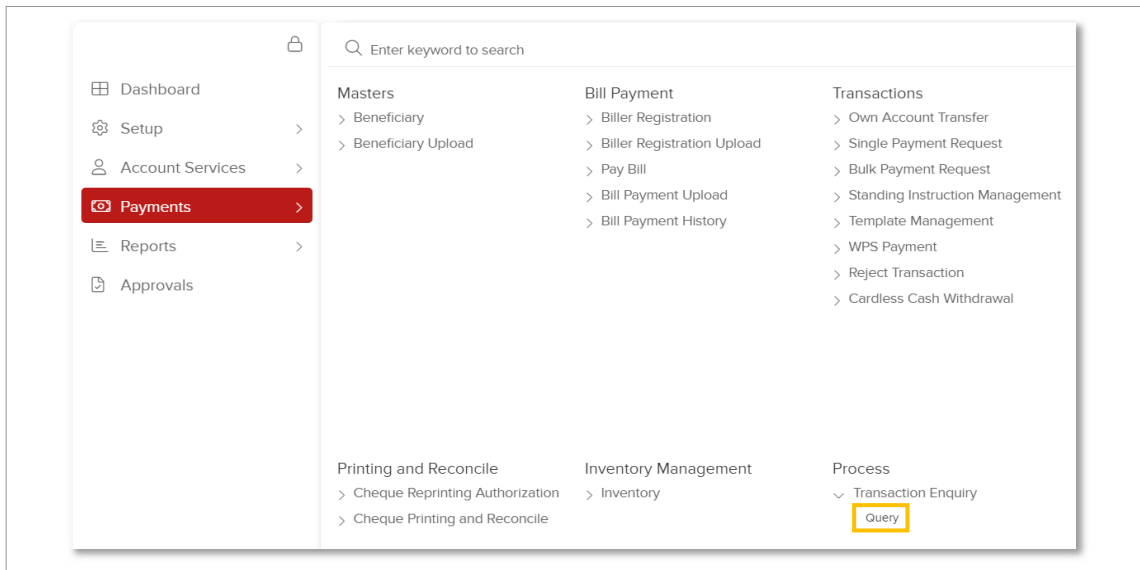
Dashboard
Setup
Account Services
Payments
Reports
Approvals

Enter keyword to search

Masters
Beneficiary
Beneficiary Upload

Bill Payment
Biller Registration
Biller Registration Upload
Pay Bill
Bill Payment Upload
Bill Payment History

Transactions
Own Account Transfer
Single Payment Request
Bulk Payment Request
Standing Instruction Management
Template Management
WPS Payment
Reject Transaction
Cardless Cash Withdrawal

Printing and Reconcile
Cheque Reprinting Authorization
Cheque Printing and Reconcile

Inventory Management
Inventory

Process
Transaction Enquiry
Query